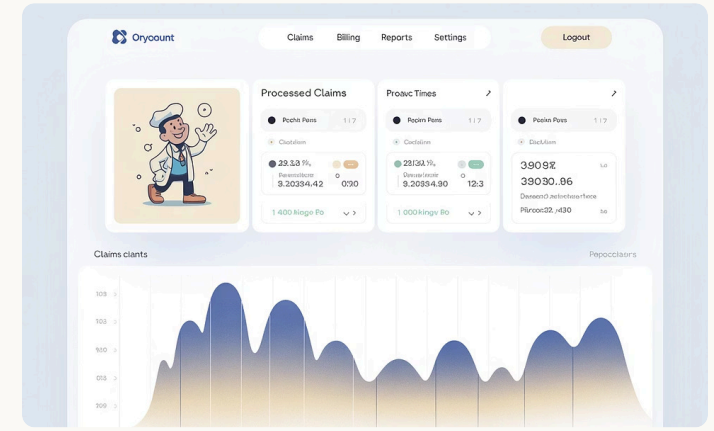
Orycount

Claims Billing Reports Settings

Logout

Processed Claims

Pochn Pons 1 7

Cochlum

23.33 %
3.20334.42 0.30

1 400 kioge Po

Proavc Times

Pooin Pons 1 7

Cochlon

1233.91.
9.20334.90 12.3

1 000 kingy Po

Pooin Pons 1 7

Dochlum

3909%
39030.96
Dosecol selectoriclars
Plroce32, 430

Claims clants

Pepocclaisrs

103
102
130
013
109